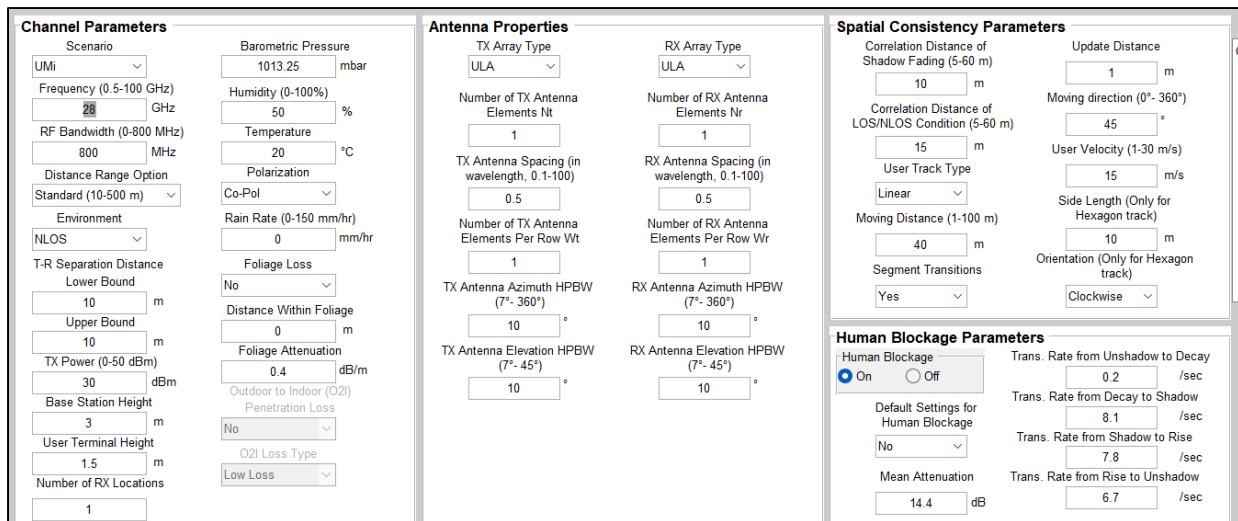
Channel Parameters

Scenario
UMi
Frequency (0.5-100 GHz)
28 GHz
RF Bandwidth (0-800 MHz)
800 MHz
Distance Range Option
Standard (10-500 m)
Environment
NLOS
T-R Separation Distance
Lower Bound
10 m
Upper Bound
10 m
TX Power (0-50 dBm)
30 dBm
Base Station Height
3 m
User Terminal Height
1.5 m
Number of RX Locations
1

Barometric Pressure
1013.25 mbar
Humidity (0-100%)
50 %
Temperature
20 °C
Polarization
Co-Pol
Rain Rate (0-150 mm/hr)
0 mm/hr
Foliage Loss
No
Distance Within Foliage
0 m
Foliage Attenuation
0.4 dB/m
Outdoor to Indoor (O2I) Penetration Loss
No
O2I Loss Type
Low Loss

Antenna Properties

TX Array Type
ULA
Number of TX Antenna Elements Nt
1
TX Antenna Spacing (in wavelength, 0.1-100)
0.5
Number of TX Antenna Elements Per Row Wt
1
TX Antenna Azimuth HPBW (7°- 360°)
10 °
TX Antenna Elevation HPBW (7°- 45°)
10 °

RX Array Type
ULA
Number of RX Antenna Elements Nr
1
RX Antenna Spacing (in wavelength, 0.1-100)
0.5
Number of RX Antenna Elements Per Row Wr
1
RX Antenna Azimuth HPBW (7°- 360°)
10 °
RX Antenna Elevation HPBW (7°- 45°)
10 °

Spatial Consistency Parameters

Correlation Distance of Shadow Fading (5-60 m)
10 m
Correlation Distance of LOS/NLOS Condition (5-60 m)
15 m
User Track Type
Linear
Moving Distance (1-100 m)
40 m
Segment Transitions
Yes

Update Distance
1 m
Moving direction (0°- 360°)
45 °
User Velocity (1-30 m/s)
15 m/s
Side Length (Only for Hexagon track)
10 m
Orientation (Only for Hexagon track)
Clockwise

Human Blockage Parameters

Human Blockage
On Off
Default Settings for Human Blockage
No
Mean Attenuation
14.4 dB

Trans. Rate from Unshadow to Decay
0.2 /sec
Trans. Rate from Decay to Shadow
8.1 /sec
Trans. Rate from Shadow to Rise
7.8 /sec
Trans. Rate from Rise to Unshadow
6.7 /sec